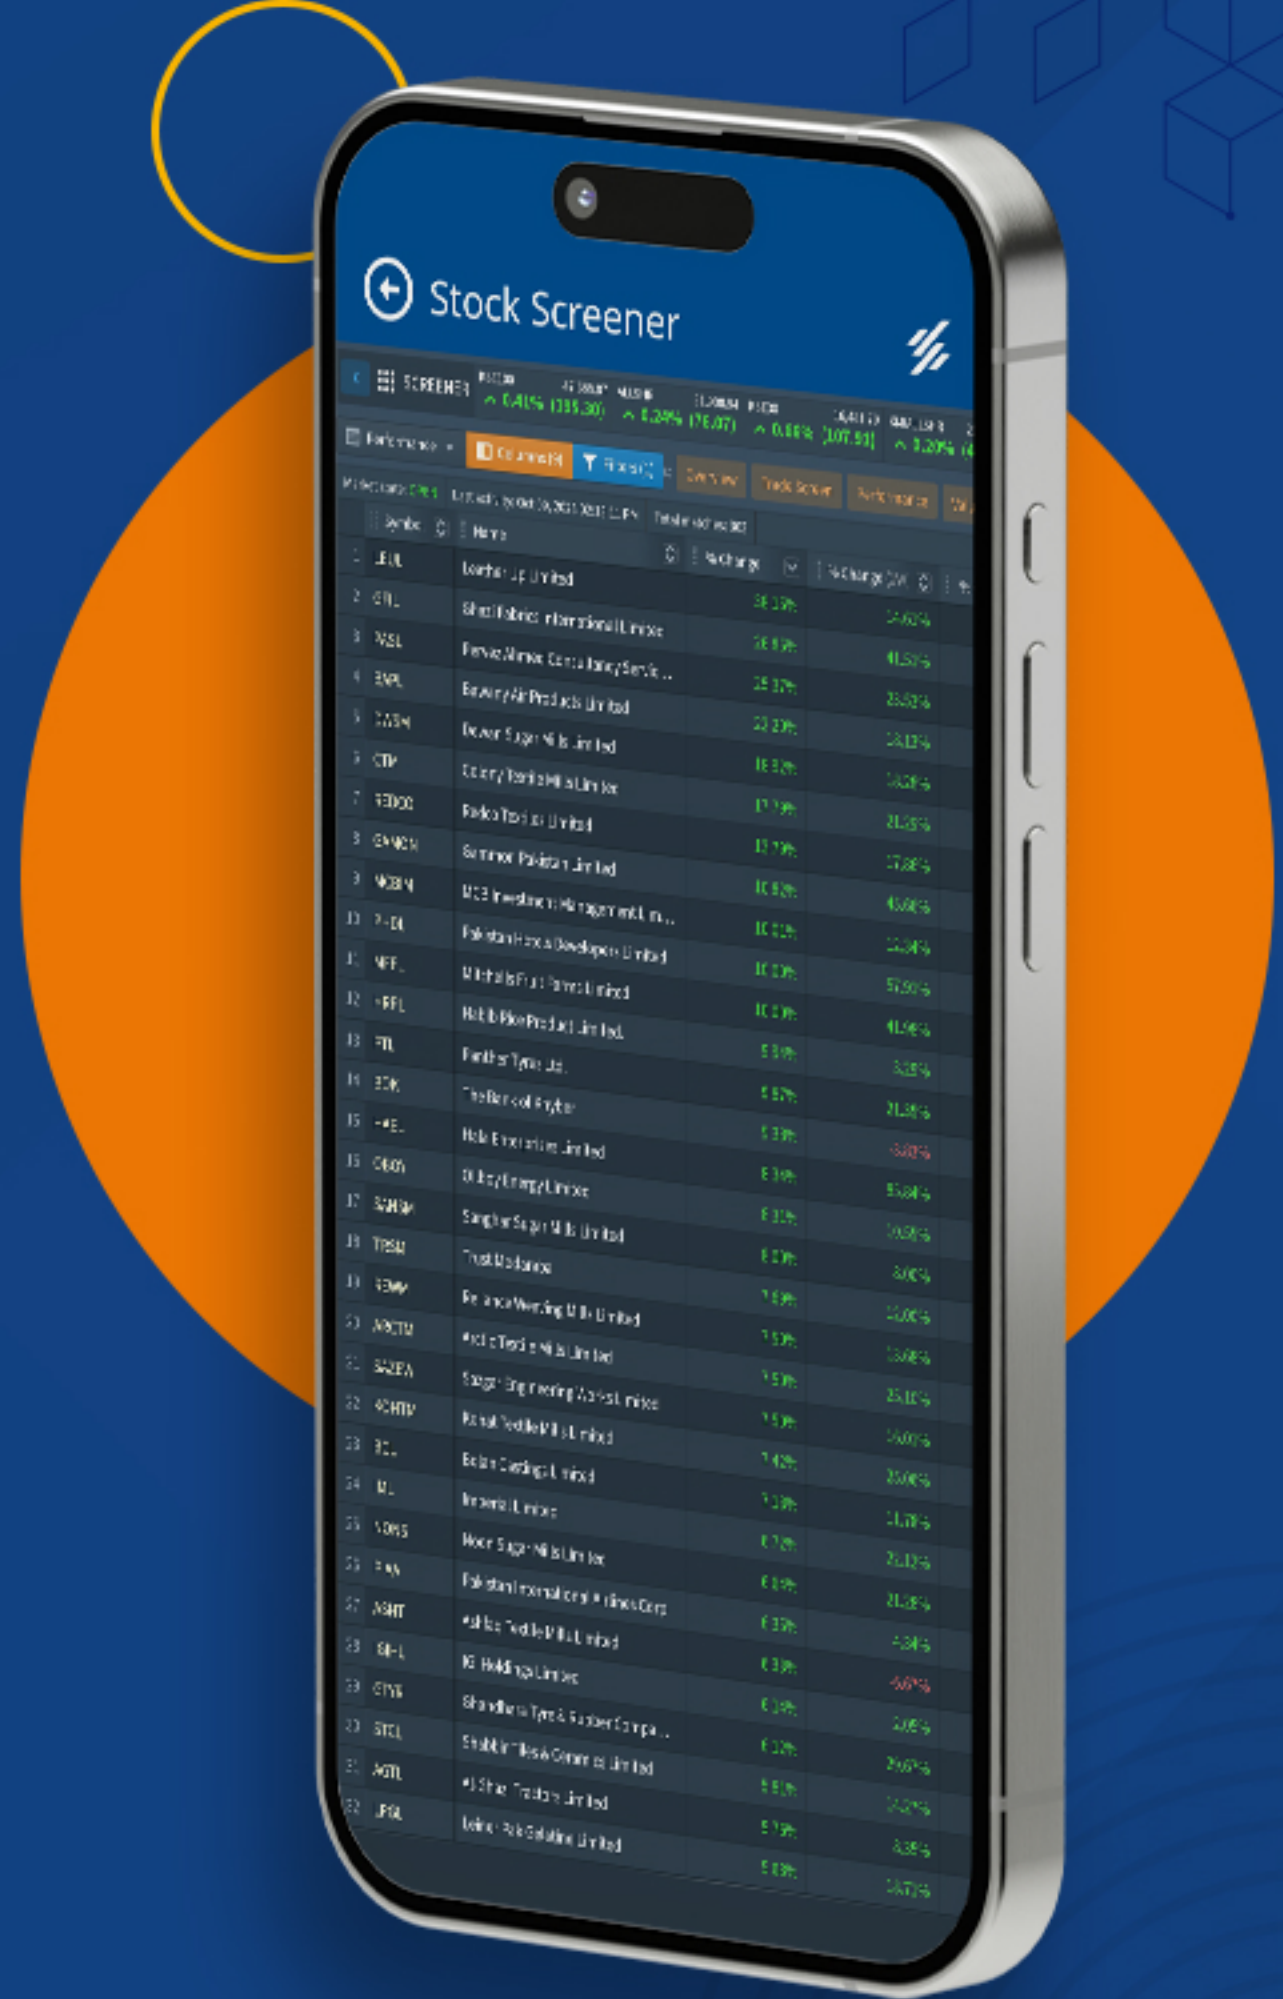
Stock Screener

SCREENER
^ 0.41% (335.30)
^ 0.24% (76.07)
^ 0.68% (107.91)
^ 0.20%

Performance
Columns
Filters
Overview
Trade Screen
Performance

Symbol
Name
% Change
% Change

| # | Symbol | Name | % Change | % Change |
|---|---|---|---|---|
| 1 | LEUL | Loonar Up Limited | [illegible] | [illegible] |
| 2 | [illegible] | Shezi Fabrics International Limited | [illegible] | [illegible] |
| 3 | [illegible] | Pervez Ahmed Consultancy Servi... | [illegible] | 41.52% |
| 4 | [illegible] | Bawany Air Products Limited | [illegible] | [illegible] |
| 5 | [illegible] | Dewan Sugar Mills Limited | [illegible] | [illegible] |
| 6 | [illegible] | Colony Textile Mills Limited | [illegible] | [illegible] |
| 7 | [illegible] | Redco Textiles Limited | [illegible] | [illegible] |
| 8 | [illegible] | Sammor Pakistan Limited | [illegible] | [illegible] |
| 9 | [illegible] | MCB Investment Management Lim... | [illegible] | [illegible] |
| 10 | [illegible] | Pakistan Hotels Developers Limited | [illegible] | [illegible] |
| 11 | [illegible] | Mitchells Fruit Farms Limited | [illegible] | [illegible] |
| 12 | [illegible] | Habib Rice Product Limited | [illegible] | 41.56% |
| 13 | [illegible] | Panther Tyres Ltd. | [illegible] | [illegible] |
| 14 | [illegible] | The Bank of Khyber | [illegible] | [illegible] |
| 15 | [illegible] | Hala Enterprises Limited | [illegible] | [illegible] |
| 16 | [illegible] | Oilboy Energy Limited | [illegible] | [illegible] |
| 17 | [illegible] | Sanghar Sugar Mills Limited | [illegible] | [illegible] |
| 18 | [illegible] | Trust Modaraba | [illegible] | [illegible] |
| 19 | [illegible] | Reliance Weaving Mills Limited | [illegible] | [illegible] |
| 20 | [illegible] | Arctic Textile Mills Limited | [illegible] | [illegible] |
| 21 | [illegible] | Sazgar Engineering Works Limited | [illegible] | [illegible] |
| 22 | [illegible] | Ruhail Textile Mills Limited | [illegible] | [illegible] |
| 23 | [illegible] | Bolan Castings Limited | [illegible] | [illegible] |
| 24 | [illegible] | Imperial Limited | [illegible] | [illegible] |
| 25 | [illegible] | Noon Sugar Mills Limited | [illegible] | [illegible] |
| 26 | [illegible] | Pakistan International Airlines Corp | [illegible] | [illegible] |
| 27 | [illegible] | Ashfaq Textile Mills Limited | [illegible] | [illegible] |
| 28 | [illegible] | IG Holdings Limited | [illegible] | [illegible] |
| 29 | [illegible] | Shandhara Tyre & Rubber Compa... | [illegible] | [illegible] |
| 30 | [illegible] | Shabbir Tiles & Ceramics Limited | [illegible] | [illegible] |
| 31 | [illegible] | Al-Shaz Traders Limited | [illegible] | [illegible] |
| 32 | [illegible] | Leiner Pak Gelatine Limited | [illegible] | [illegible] |